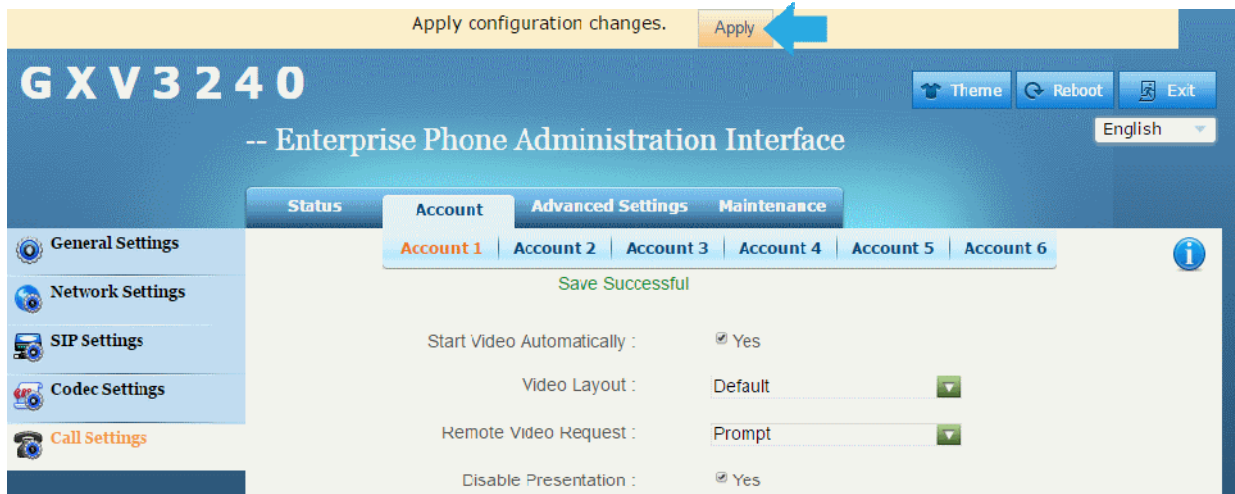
Apply configuration changes. Apply

GXV3240

Theme Reboot Exit

English

-- Enterprise Phone Administration Interface

Status Account Advanced Settings Maintenance

General Settings

Network Settings

SIP Settings

Codec Settings

Call Settings

Account 1 | Account 2 | Account 3 | Account 4 | Account 5 | Account 6

Save Successful

Start Video Automatically : Yes

Video Layout : Default

Remote Video Request : Prompt

Disable Presentation : Yes